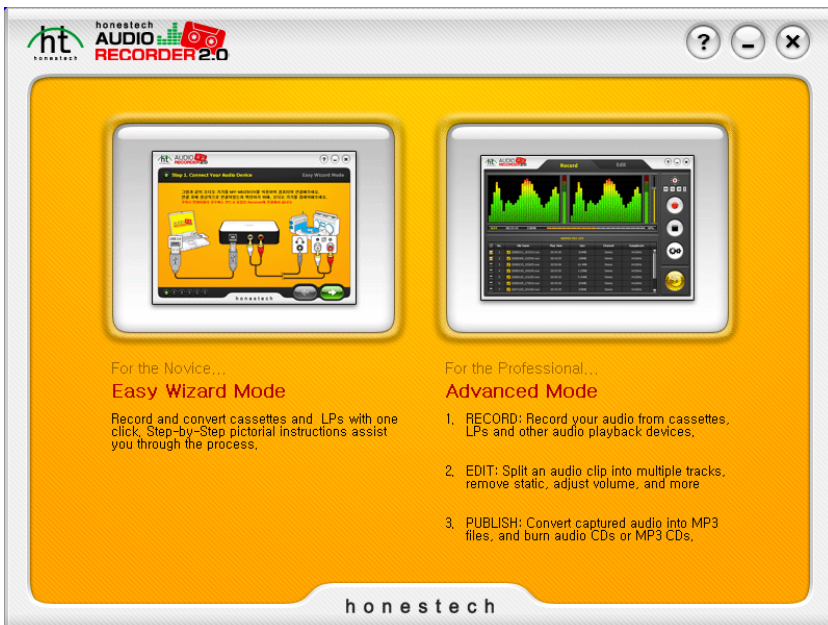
ht honestech

honestech AUDIO RECORDER 2.0

?

Step 1. Connect Your Audio Device

Easy Wizard Mode

honestech

Record

Edit

For the Novice...

Easy Wizard Mode

Record and convert cassettes and LPs with one click, Step-by-Step pictorial instructions assist you through the process,

For the Professional...

Advanced Mode

1, RECORD: Record your audio from cassettes, LPs and other audio playback devices,

2, EDIT: Split an audio clip into multiple tracks, remove static, adjust volume, and more

3, PUBLISH: Convert captured audio into MP3 files, and burn audio CDs or MP3 CDs,

honestech